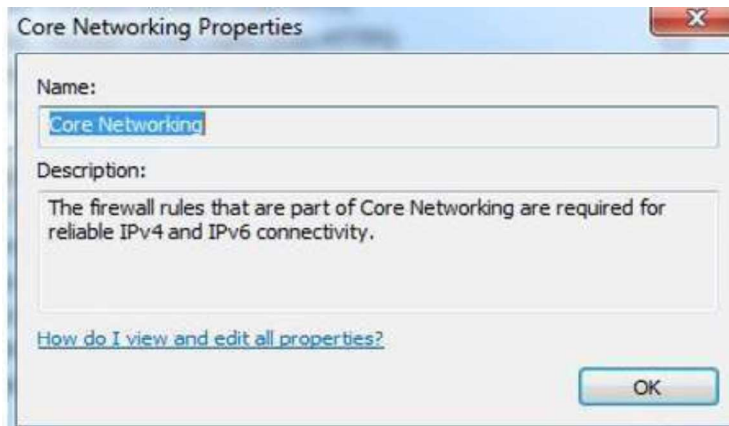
Core Networking Properties

Name:

Core Networking

Description:

The firewall rules that are part of Core Networking are required for reliable IPv4 and IPv6 connectivity.

How do I view and edit all properties?

OK